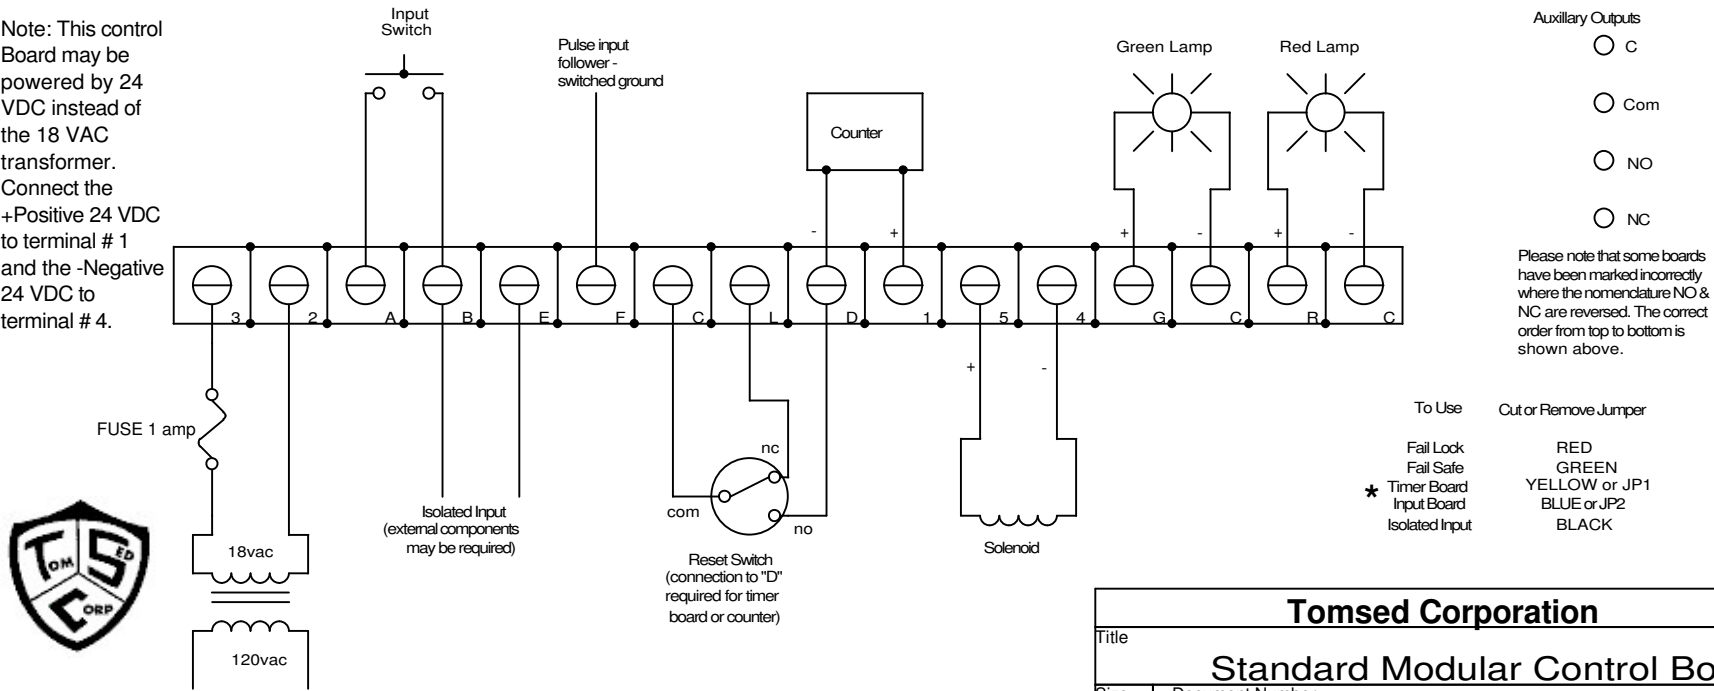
Note: This control Board may be powered by 24 VDC instead of the 18 VAC transformer. Connect the +Positive 24 VDC to terminal # 1 and the -Negative 24 VDC to terminal # 4.

Input Switch

Pulse input follower - switched ground

Counter

Green Lamp

Red Lamp

Auxillary Outputs
C
Com
NO
NC

Please note that some boards have been marked incorrectly where the nomenclature NO & NC are reversed. The correct order from top to bottom is shown above.

- + + - + -

3 2 A B E F C L D 1 5 4 G C R C

+ -

FUSE 1 amp

Isolated Input (external components may be required)

nc
com
no

Reset Switch (connection to "D" required for timer board or counter)

Solenoid

18vac

120vac

OM
ED
ORP

| To Use | Cut or Remove Jumper |
|---|---|
| Fail Lock | RED |
| Fail Safe | GREEN |
| * Timer Board | YELLOW or JP1 |
| Input Board | BLUE or JP2 |
| Isolated Input | BLACK |

Tomsed Corporation

Title

Standard Modular Control Bo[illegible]

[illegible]